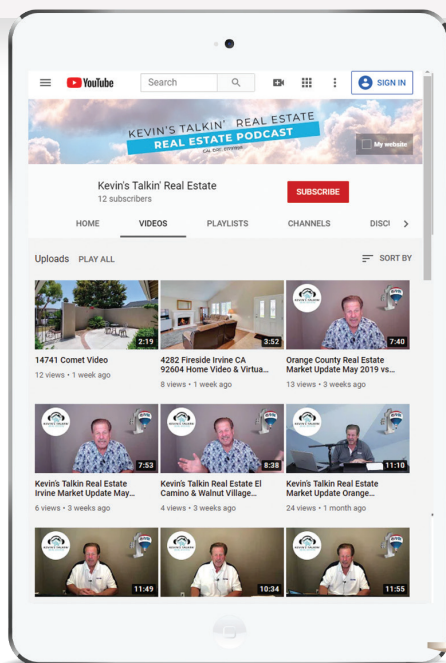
YouTube Search SIGN IN

KEVIN'S TALKIN' REAL ESTATE
REAL ESTATE PODCAST
CAL DRE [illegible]

My website

Kevin's Talkin' Real Estate
12 subscribers

SUBSCRIBE

HOME VIDEOS PLAYLISTS CHANNELS DISC

Uploads PLAY ALL SORT BY

2:19
14741 Comet Video
12 views • 1 week ago

3:52
4282 Fireside Irvine CA 92604 Home Video & Virtua...
8 views • 1 week ago

7:40
Orange County Real Estate Market Update May 2019 vs...
13 views • 3 weeks ago

7:53
Kevin's Talkin Real Estate Irvine Market Update May...
6 views • 3 weeks ago

8:38
Kevin's Talkin Real Estate El Camino & Walnut Village...
4 views • 3 weeks ago

11:10
Kevin's Talkin Real Estate Market Update Orange...
24 views • 1 month ago

11:49

10:34

11:55